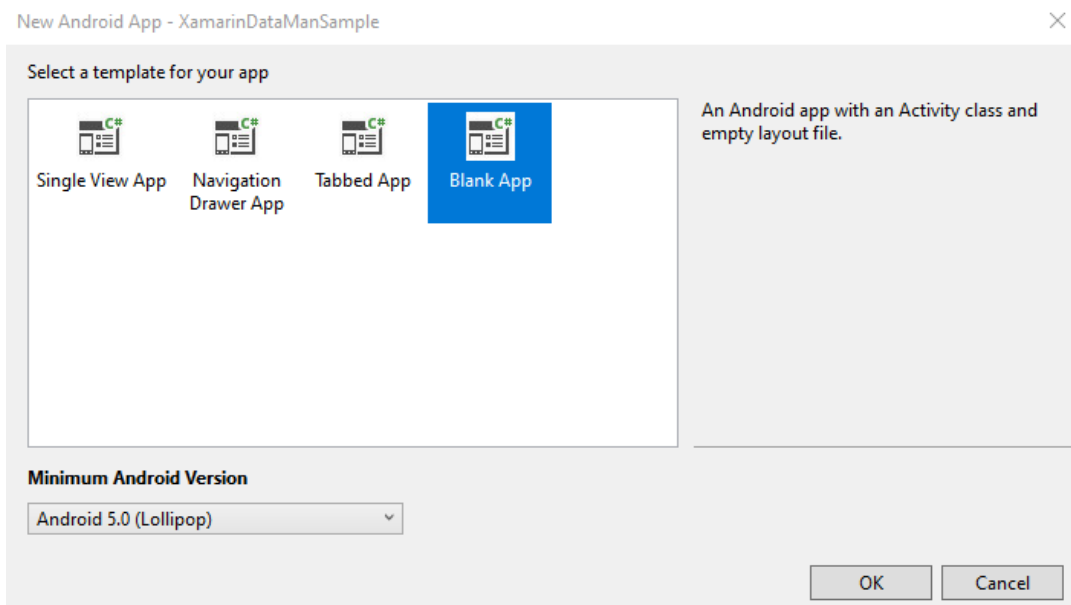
New Android App - XamarinDataManSample

Select a template for your app

C#
Single View App

C#
Navigation Drawer App

C#
Tabbed App

C#
Blank App

An Android app with an Activity class and empty layout file.

Minimum Android Version

Android 5.0 (Lollipop)

OK

Cancel